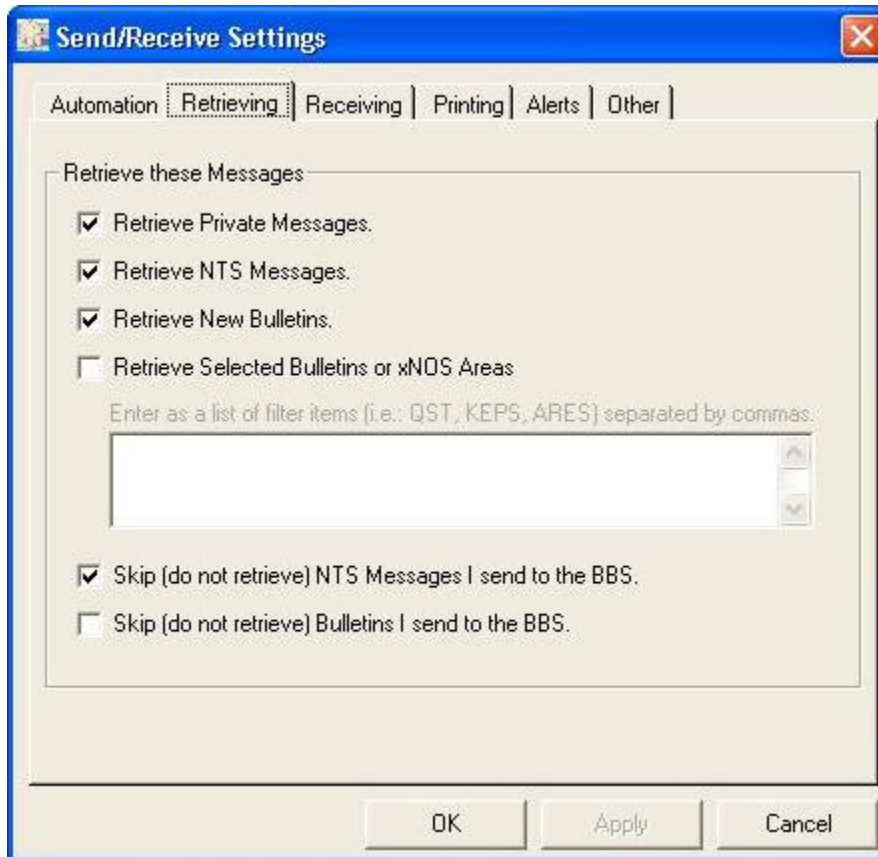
Send/Receive Settings

Automation Retrieving Receiving Printing Alerts Other

Retrieve these Messages

Retrieve Private Messages.

Retrieve NTS Messages.

Retrieve New Bulletins.

Retrieve Selected Bulletins or xNOS Areas

Enter as a list of filter items (i.e.: QST, KEPS, ARES) separated by commas.

Skip (do not retrieve) NTS Messages I send to the BBS.

Skip (do not retrieve) Bulletins I send to the BBS.

OK Apply Cancel